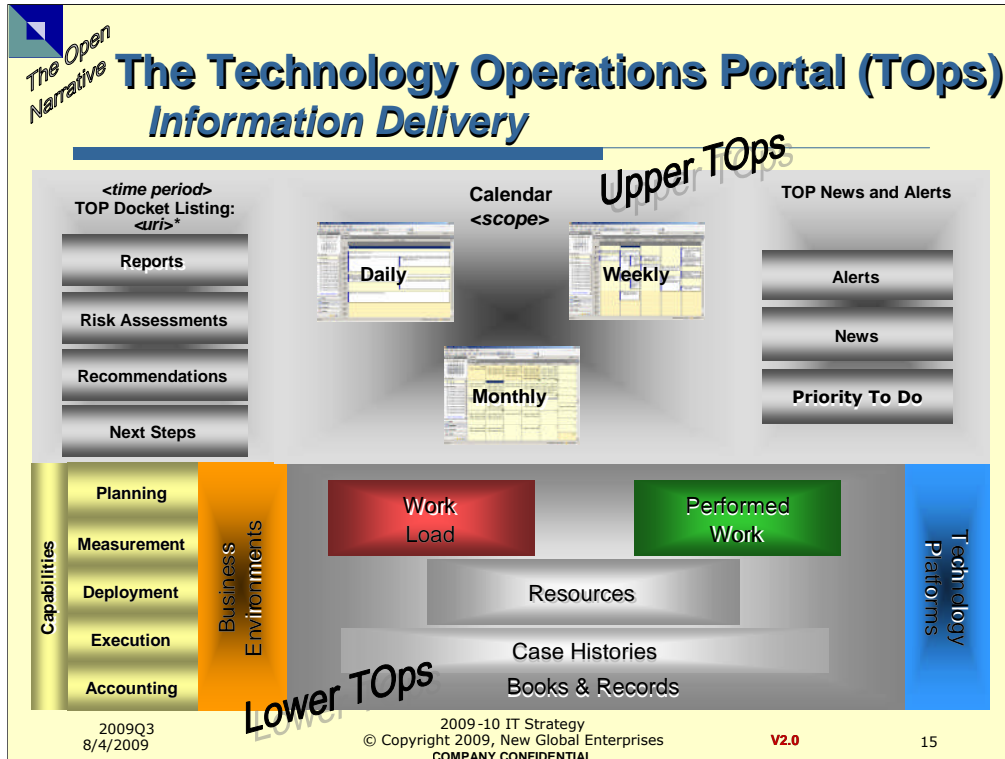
The Open Narrative

The Technology Operations Portal (TOps)
Information Delivery

Upper TOps

<time period>
TOP Docket Listing:
<uri>*

Reports

Risk Assessments

Recommendations

Next Steps

Calendar
<scope>

Daily

Weekly

Monthly

TOP News and Alerts

Alerts

News

Priority To Do

Capabilities

Planning

Measurement

Deployment

Execution

Accounting

Business Environments

Work Load

Performed Work

Resources

Case Histories

Books & Records

Technology Platforms

Lower TOps

2009Q3
8/4/2009

2009-10 IT Strategy
© Copyright 2009, New Global Enterprises
COMPANY CONFIDENTIAL

V2.0

15